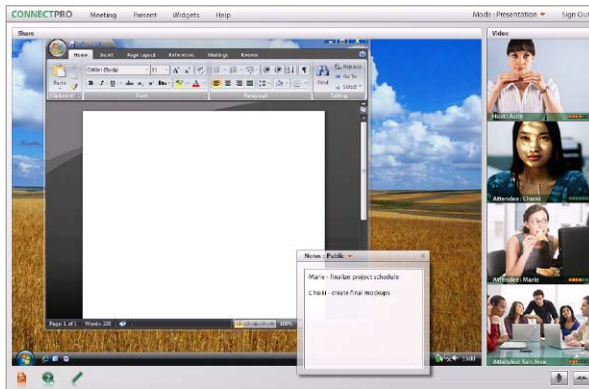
CONNECTPRO Meeting Present Widgets Help Mode : Presentation Sign Out

Share

Home Insert Page Layout References Mailings Review

Calibri (Body) 11

Paste

Clipboard Font Paragraph Editing

Find Replace Go To Select

Page: 1 of 1 Words: 206

Notes : Public

Marie - finalize project schedule

Chisiki - create final mockups

Video

Host : Aoife

Attendee : Chisiki

Attendee : Marie

Attendee : Sun Soo